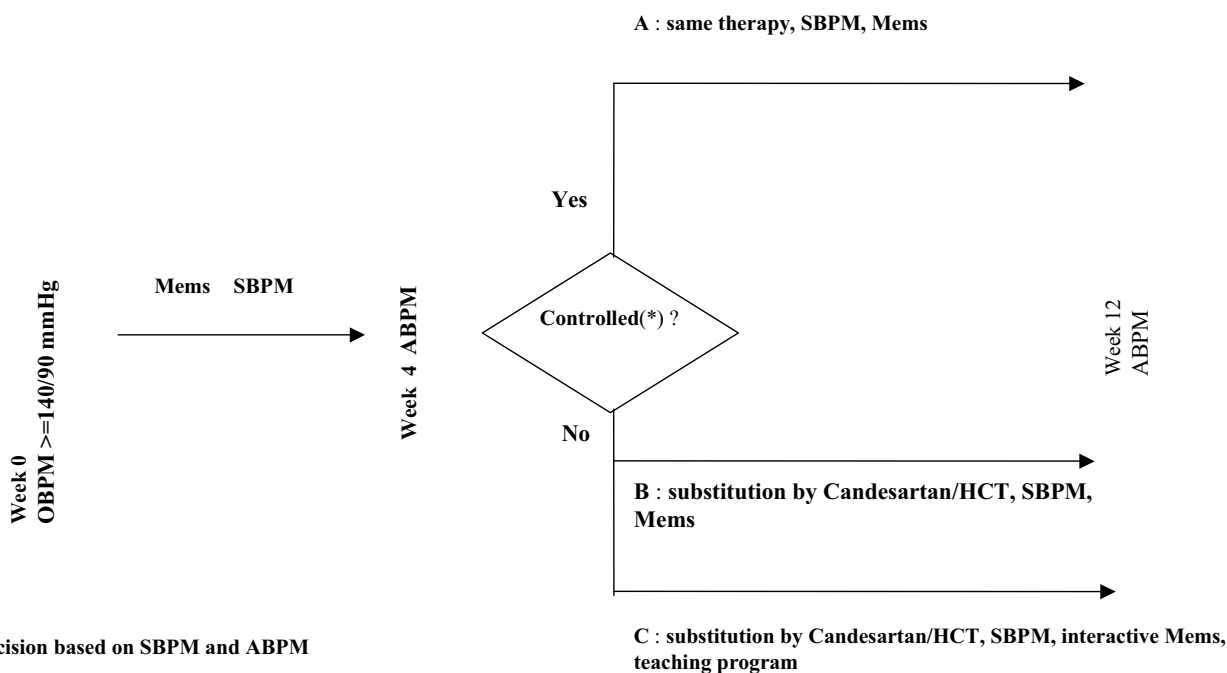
A : same therapy, SBPM, Mems

Yes

Week 0
OBPM >=140/90 mmHg

Mems SBPM

Week 4 ABPM

Controlled(*) ?

Week 12
ABPM

No

B : substitution by Candesartan/HCT, SBPM, Mems

C : substitution by Candesartan/HCT, SBPM, interactive Mems, teaching program

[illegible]cision based on SBPM and ABPM